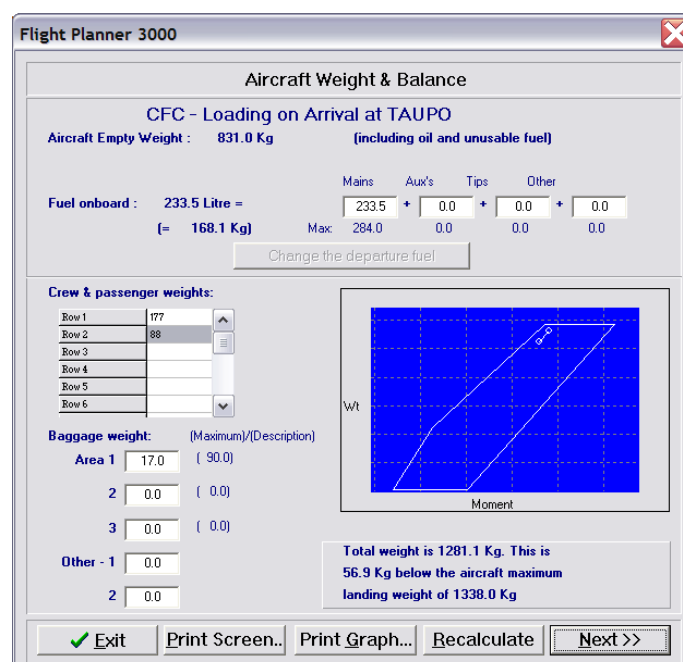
Flight Planner 3000

Aircraft Weight & Balance

CFC - Loading on Arrival at TAUPO

Aircraft Empty Weight : 831.0 Kg (including oil and unusable fuel)

Mains Aux's Tips Other

Fuel onboard : 233.5 Litre = 233.5 + 0.0 + 0.0 + 0.0

(= 168.1 Kg) Max: 284.0 0.0 0.0 0.0

Change the departure fuel

Crew & passenger weights:

| | |
|---|---|
| Row 1 | 177 |
| Row 2 | 88 |
| Row 3 | |
| Row 4 | |
| Row 5 | |
| Row 6 | |

Wt

Moment

Baggage weight: (Maximum)/(Description)

Area 1 17.0 ( 90.0)

2 0.0 ( 0.0)

3 0.0 ( 0.0)

Other - 1 0.0

2 0.0

Total weight is 1281.1 Kg. This is 56.9 Kg below the aircraft maximum landing weight of 1338.0 Kg

Exit Print Screen.. Print Graph... Recalculate Next >>